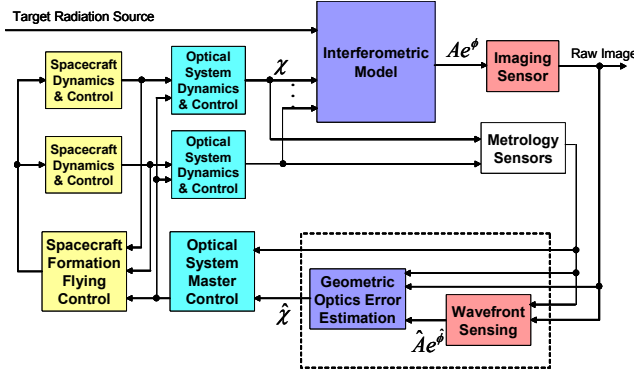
Target Radiation Source

Spacecraft Dynamics & Control

Optical System Dynamics & Control

$\chi$

Interferometric Model

$Ae^{\phi}$

Imaging Sensor

Raw Image

Spacecraft Dynamics & Control

Optical System Dynamics & Control

Metrology Sensors

Spacecraft Formation Flying Control

Optical System Master Control

Geometric Optics Error Estimation

Wavefront Sensing

$\hat{\chi}$

$\hat{A}e^{\hat{\phi}}$